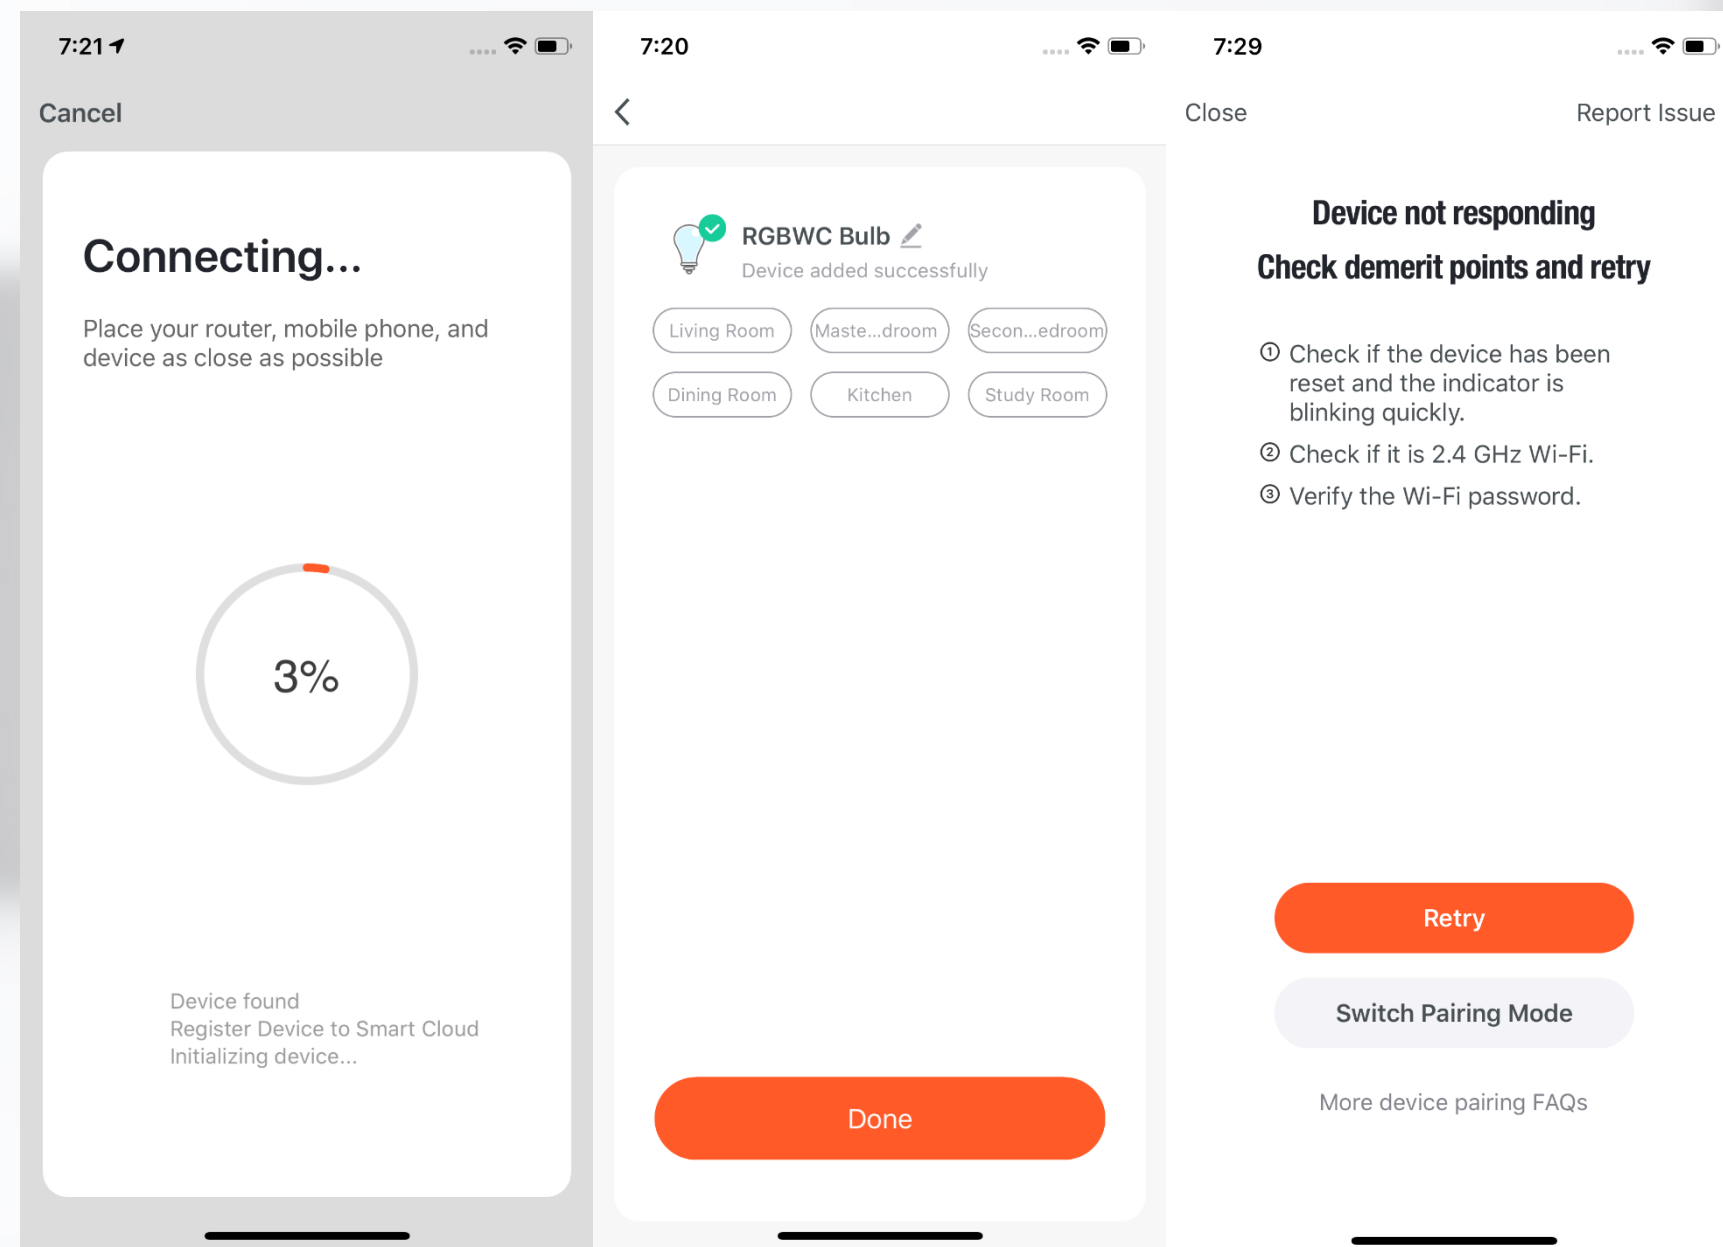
7:21

Cancel

Connecting...

Place your router, mobile phone, and device as close as possible

3%

Device found
Register Device to Smart Cloud
Initializing device...

7:20

RGBWC Bulb
Device added successfully

Living Room
Maste...droom
Secon...edroom
Dining Room
Kitchen
Study Room

Done

7:29

Close
Report Issue

Device not responding
Check demerit points and retry

① Check if the device has been reset and the indicator is blinking quickly.
② Check if it is 2.4 GHz Wi-Fi.
③ Verify the Wi-Fi password.

Retry

Switch Pairing Mode

More device pairing FAQs